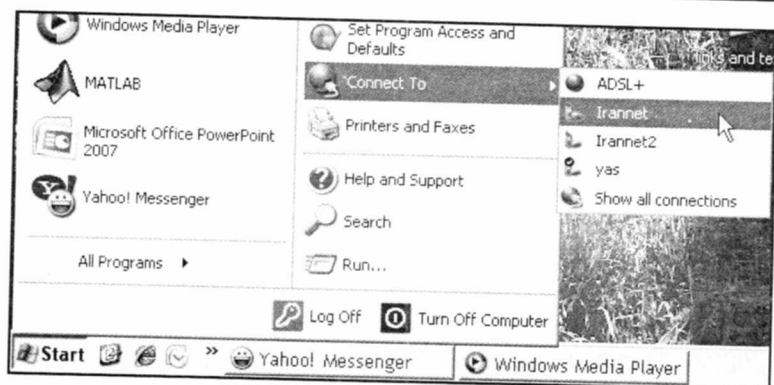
Windows Media Player

MATLAB

Microsoft Office PowerPoint 2007

Yahoo! Messenger

All Programs

Set Program Access and Defaults

Connect To

Printers and Faxes

Help and Support

Search

Run...

ADSL+

Irannet

Irannet2

yas

Show all connections

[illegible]nks and te

Log Off

Turn Off Computer

Start

Yahoo! Messenger

Windows Media Player